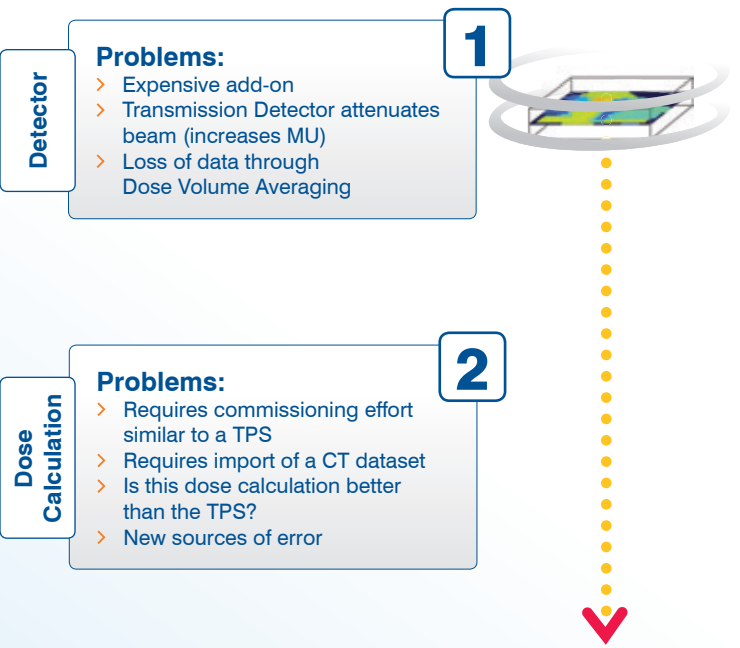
Detector

1

Problems:
› Expensive add-on
› Transmission Detector attenuates beam (increases MU)
› Loss of data through Dose Volume Averaging

Dose Calculation

2

Problems:
› Requires commissioning effort similar to a TPS
› Requires import of a CT dataset
› Is this dose calculation better than the TPS?
› New sources of error